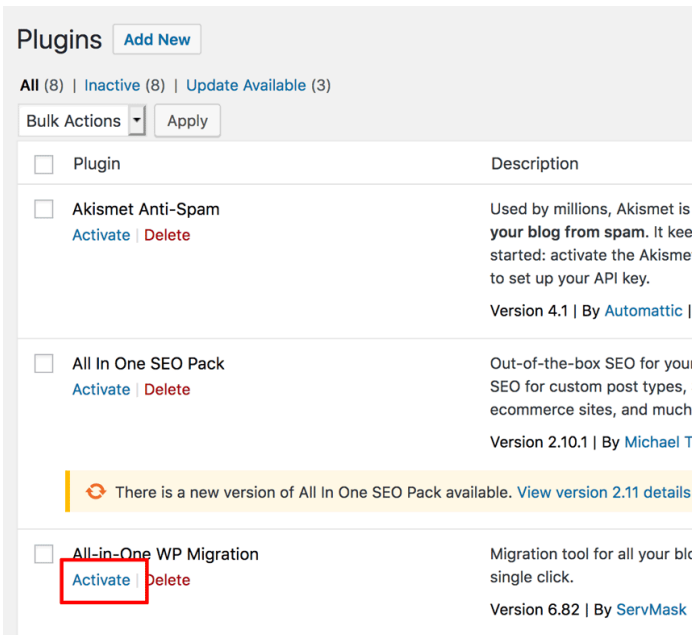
Plugins Add New

All (8) | Inactive (8) | Update Available (3)

Bulk Actions Apply

| | Plugin | Description |
|---|---|---|
| | Akismet Anti-Spam<br>Activate \| Delete | Used by millions, Akismet is **your blog from spam**. It kee started: activate the Akisme to set up your API key.<br>Version 4.1 \| By Automattic \| |
| | All In One SEO Pack<br>Activate \| Delete | Out-of-the-box SEO for your SEO for custom post types, ecommerce sites, and much<br>Version 2.10.1 \| By Michael T |

There is a new version of All In One SEO Pack available. View version 2.11 details

| | Plugin | Description |
|---|---|---|
| | All-in-One WP Migration<br>Activate \| Delete | Migration tool for all your blo single click.<br>Version 6.82 \| By ServMask |